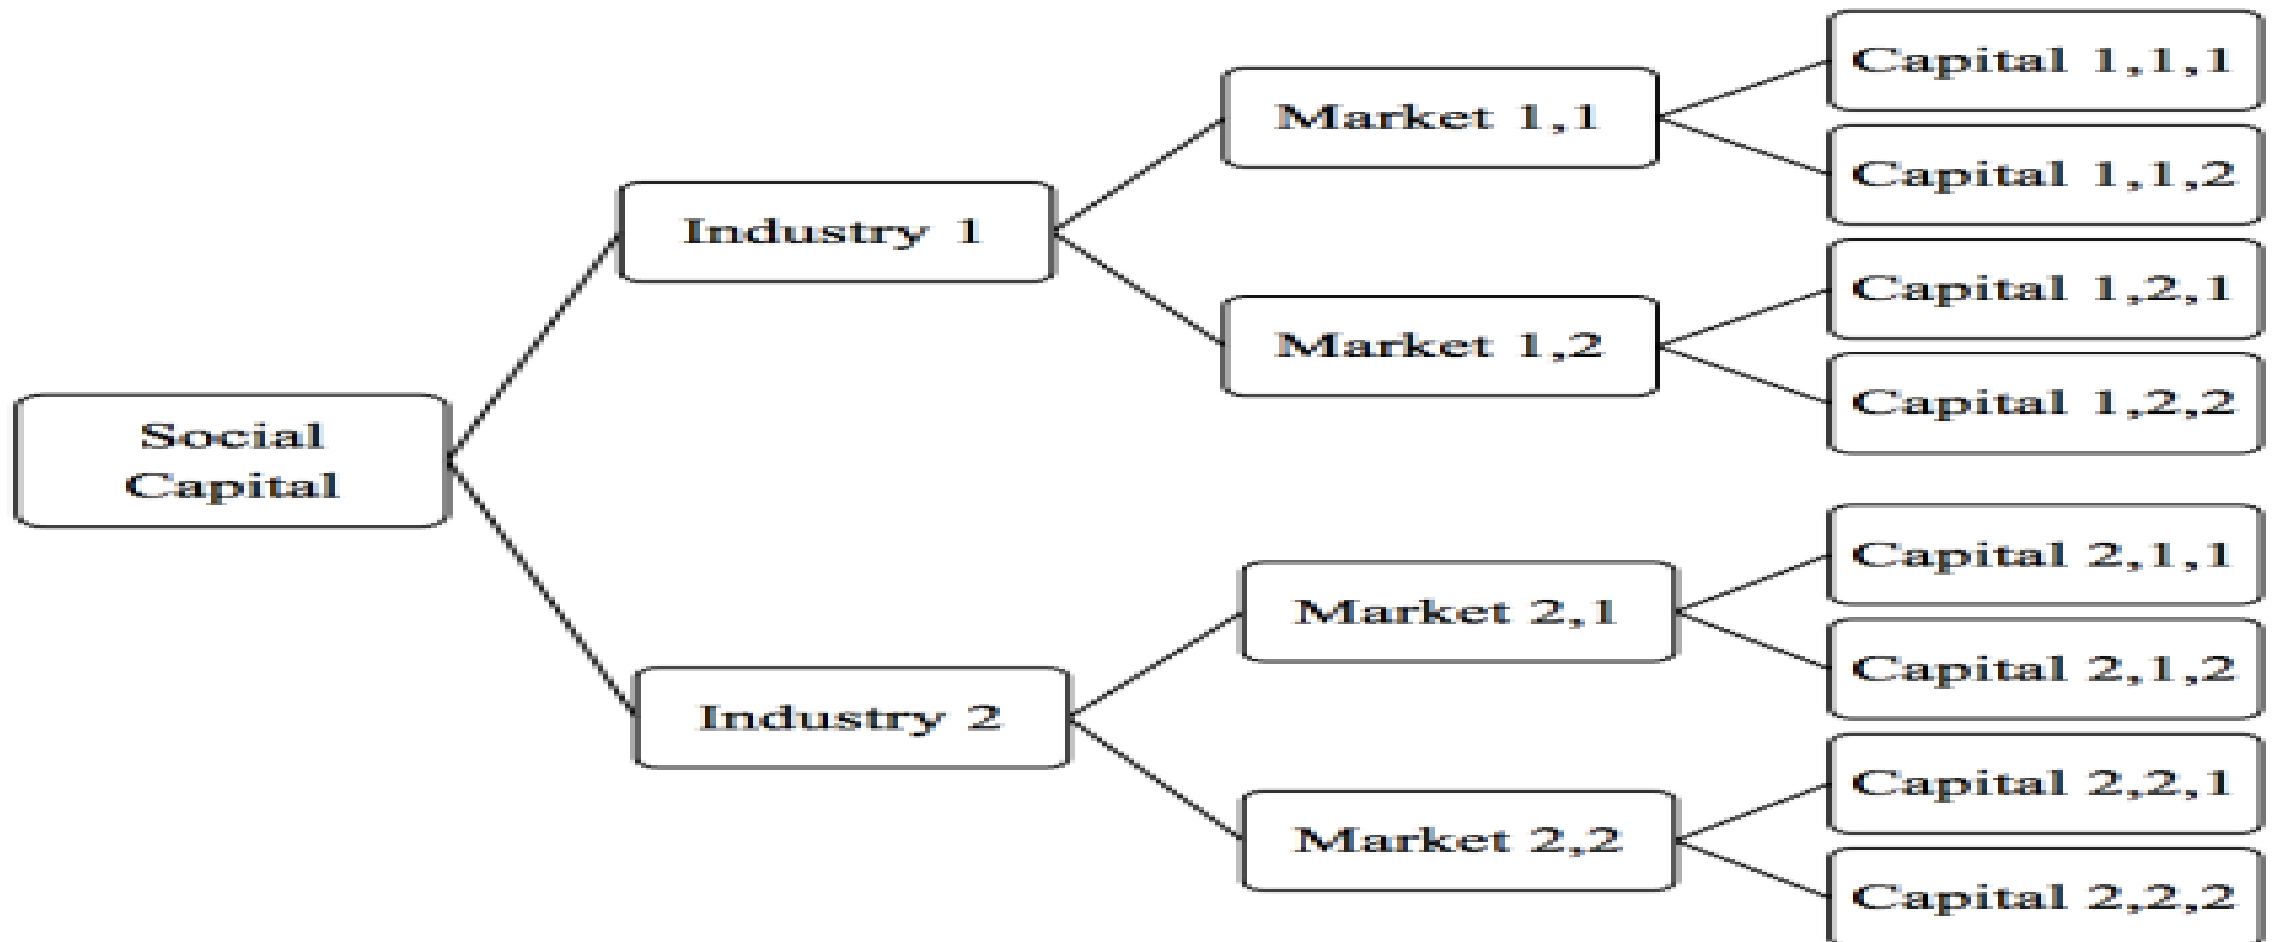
Social Capital

Industry 1

Market 1,1

Capital 1,1,1

Capital 1,1,2

Market 1,2

Capital 1,2,1

Capital 1,2,2

Industry 2

Market 2,1

Capital 2,1,1

Capital 2,1,2

Market 2,2

Capital 2,2,1

Capital 2,2,2